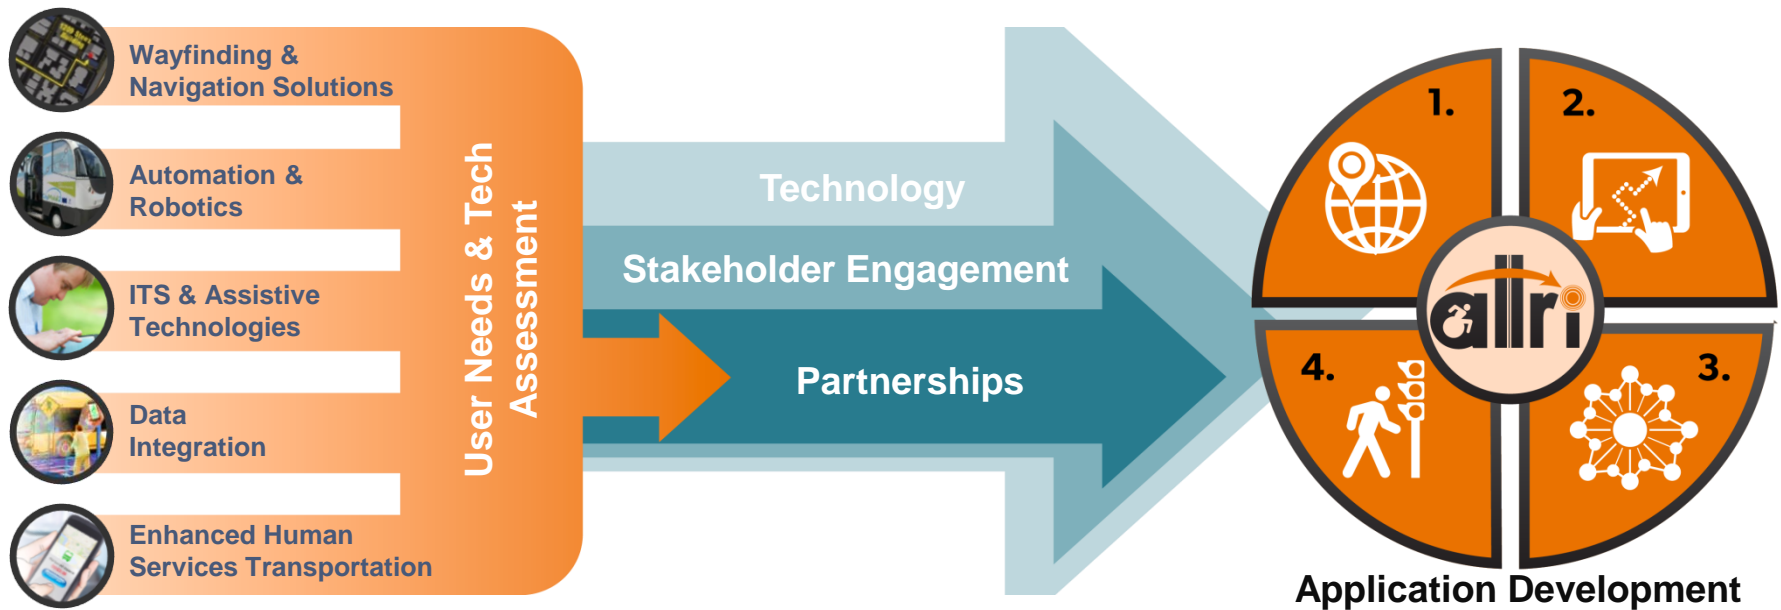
Wayfinding & Navigation Solutions

Automation & Robotics

ITS & Assistive Technologies

Data Integration

Enhanced Human Services Transportation

User Needs & Tech Assessment

Technology

Stakeholder Engagement

Partnerships

1.

2.

3.

4.

allri

Application Development